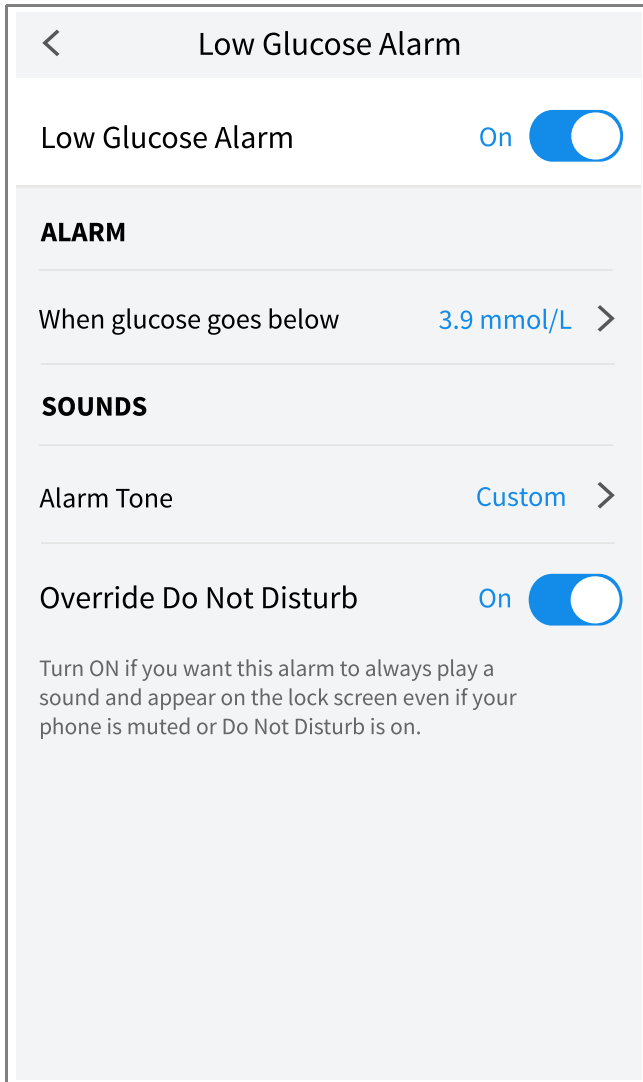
Low Glucose Alarm

Low Glucose Alarm On

ALARM

When glucose goes below 3.9 mmol/L

SOUNDS

Alarm Tone Custom

Override Do Not Disturb On

Turn ON if you want this alarm to always play a sound and appear on the lock screen even if your phone is muted or Do Not Disturb is on.